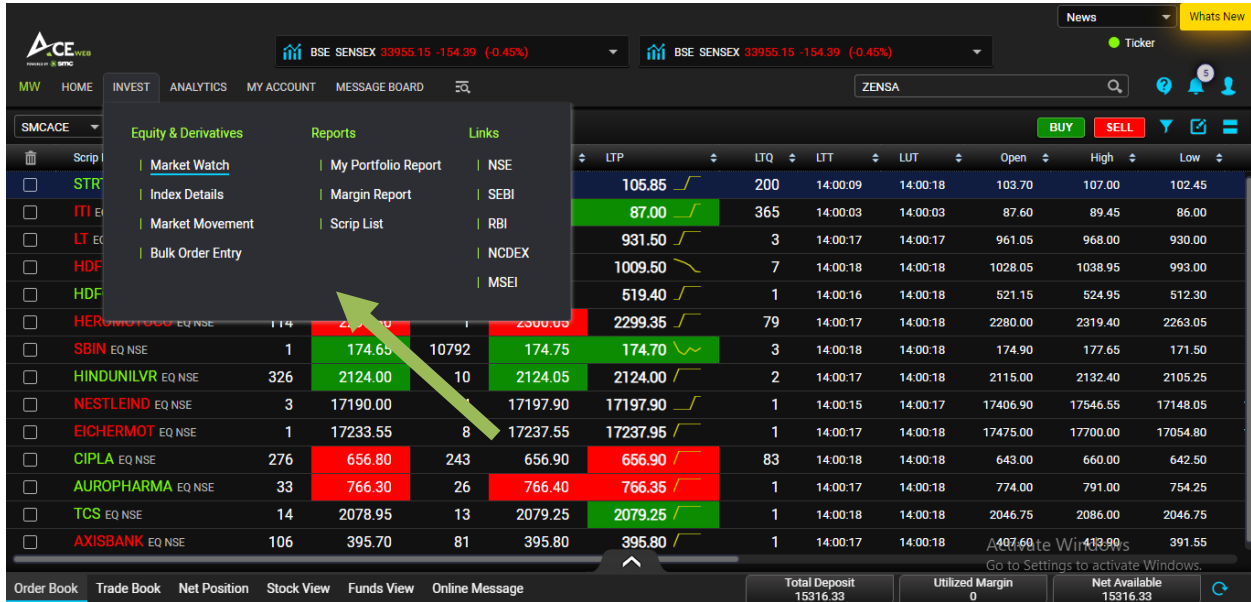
News
Whats New
ACE WEB
POWERED BY SMC
BSE SENSEX 33955.15 -154.39 (-0.45%)
BSE SENSEX 33955.15 -154.39 (-0.45%)
Ticker
MW HOME INVEST ANALYTICS MY ACCOUNT MESSAGE BOARD
ZENSA
5
SMCACE
BUY SELL

Equity & Derivatives
Market Watch
Index Details
Market Movement
Bulk Order Entry

Reports
My Portfolio Report
Margin Report
Scrip List

Links
NSE
SEBI
RBI
NCDEX
MSEI

| | Scrip | | | | | LTP | LTQ | LTT | LUT | Open | High | Low |
|---|---|---|---|---|---|---|---|---|---|---|---|---|
| | STR | | | | | 105.85 | 200 | 14:00:09 | 14:00:18 | 103.70 | 107.00 | 102.45 |
| | ITI EQ | | | | | 87.00 | 365 | 14:00:03 | 14:00:03 | 87.60 | 89.45 | 86.00 |
| | LT EQ | | | | | 931.50 | 3 | 14:00:17 | 14:00:17 | 961.05 | 968.00 | 930.00 |
| | HDF | | | | | 1009.50 | 7 | 14:00:18 | 14:00:18 | 1028.05 | 1038.95 | 993.00 |
| | HDF | | | | | 519.40 | 1 | 14:00:16 | 14:00:18 | 521.15 | 524.95 | 512.30 |
| | HEROMOTOCO EQ NSE | 114 | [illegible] | 1 | 2300.05 | 2299.35 | 79 | 14:00:17 | 14:00:18 | 2280.00 | 2319.40 | 2263.05 |
| | SBIN EQ NSE | 1 | 174.65 | 10792 | 174.75 | 174.70 | 3 | 14:00:18 | 14:00:18 | 174.90 | 177.65 | 171.50 |
| | HINDUNILVR EQ NSE | 326 | 2124.00 | 10 | 2124.05 | 2124.00 | 2 | 14:00:17 | 14:00:18 | 2115.00 | 2132.40 | 2105.25 |
| | NESTLEIND EQ NSE | 3 | 17190.00 | | 17197.90 | 17197.90 | 1 | 14:00:15 | 14:00:17 | 17406.90 | 17546.55 | 17148.05 |
| | EICHERMOT EQ NSE | 1 | 17233.55 | 8 | 17237.55 | 17237.95 | 1 | 14:00:17 | 14:00:18 | 17475.00 | 17700.00 | 17054.80 |
| | CIPLA EQ NSE | 276 | 656.80 | 243 | 656.90 | 656.90 | 83 | 14:00:18 | 14:00:18 | 643.00 | 660.00 | 642.50 |
| | AUROPHARMA EQ NSE | 33 | 766.30 | 26 | 766.40 | 766.35 | 1 | 14:00:17 | 14:00:18 | 774.00 | 791.00 | 754.25 |
| | TCS EQ NSE | 14 | 2078.95 | 13 | 2079.25 | 2079.25 | 1 | 14:00:18 | 14:00:18 | 2046.75 | 2086.00 | 2046.75 |
| | AXISBANK EQ NSE | 106 | 395.70 | 81 | 395.80 | 395.80 | 1 | 14:00:17 | 14:00:18 | 407.60 | 413.90 | 391.55 |

Activate Windows
Go to Settings to activate Windows.
Order Book Trade Book Net Position Stock View Funds View Online Message
Total Deposit 15316.33
Utilized Margin 0
Net Available 15316.33